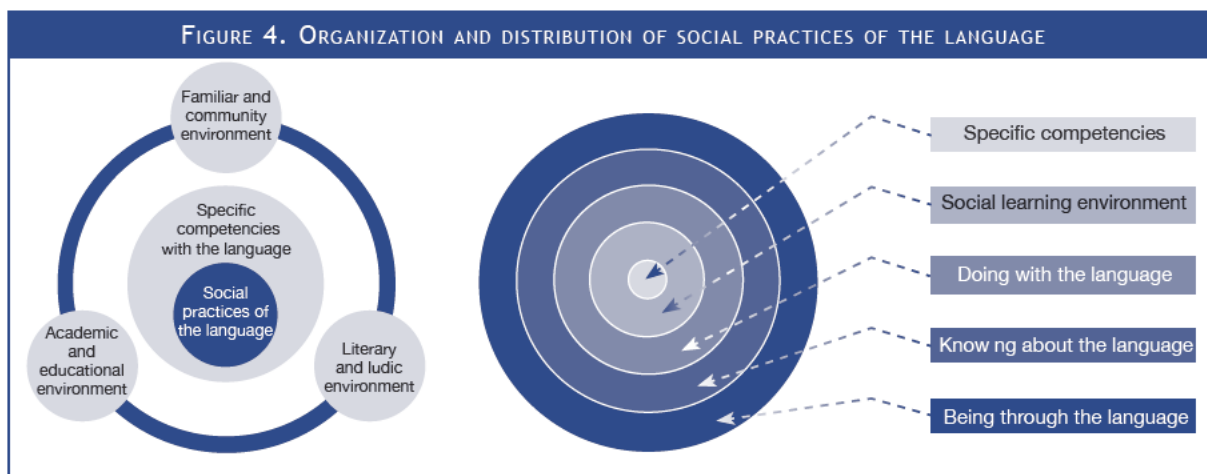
Figure 4. Organization and distribution of social practices of the language

Familiar and community environment

Specific competencies with the language

Social practices of the language

Academic and educational environment

Literary and ludic environment

Specific competencies

Social learning environment

Doing with the language

Know ng about the language

Being through the language